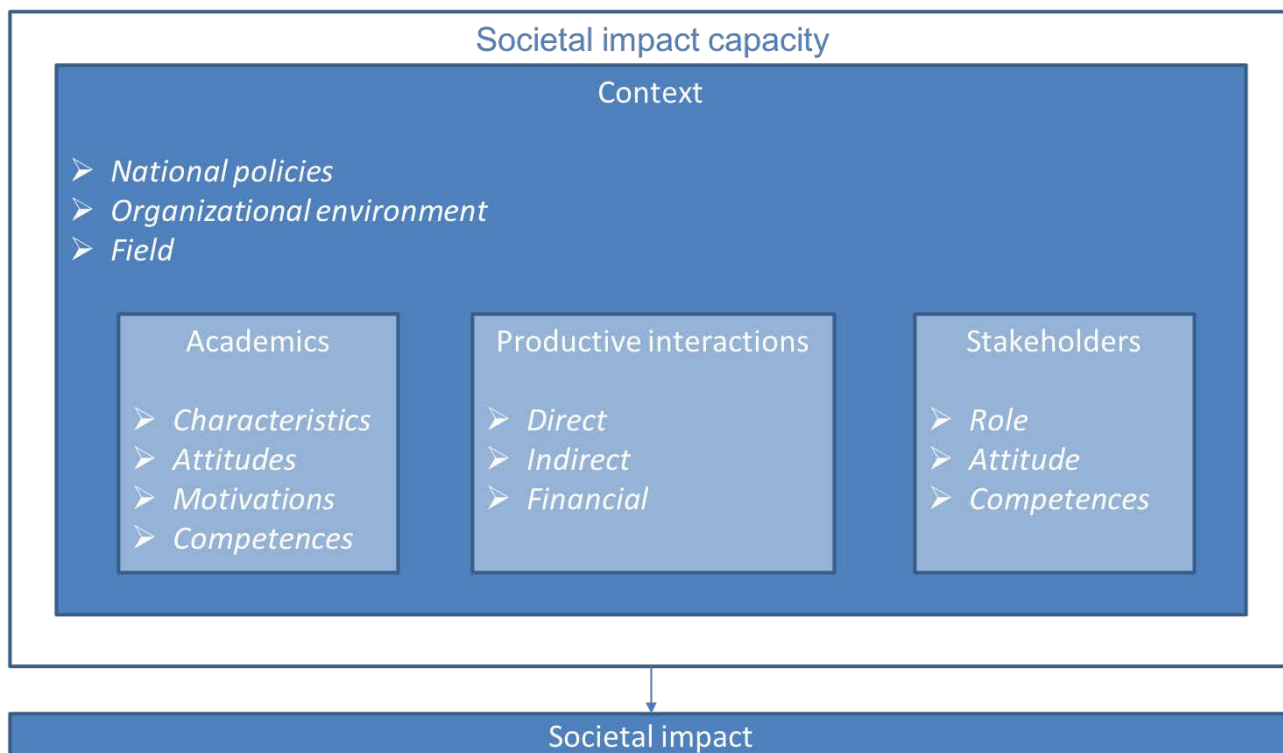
Societal impact capacity

Context

➢ *National policies*
➢ *Organizational environment*
➢ *Field*

Academics

➢ *Characteristics*
➢ *Attitudes*
➢ *Motivations*
➢ *Competences*

Productive interactions

➢ *Direct*
➢ *Indirect*
➢ *Financial*

Stakeholders

➢ *Role*
➢ *Attitude*
➢ *Competences*

Societal impact